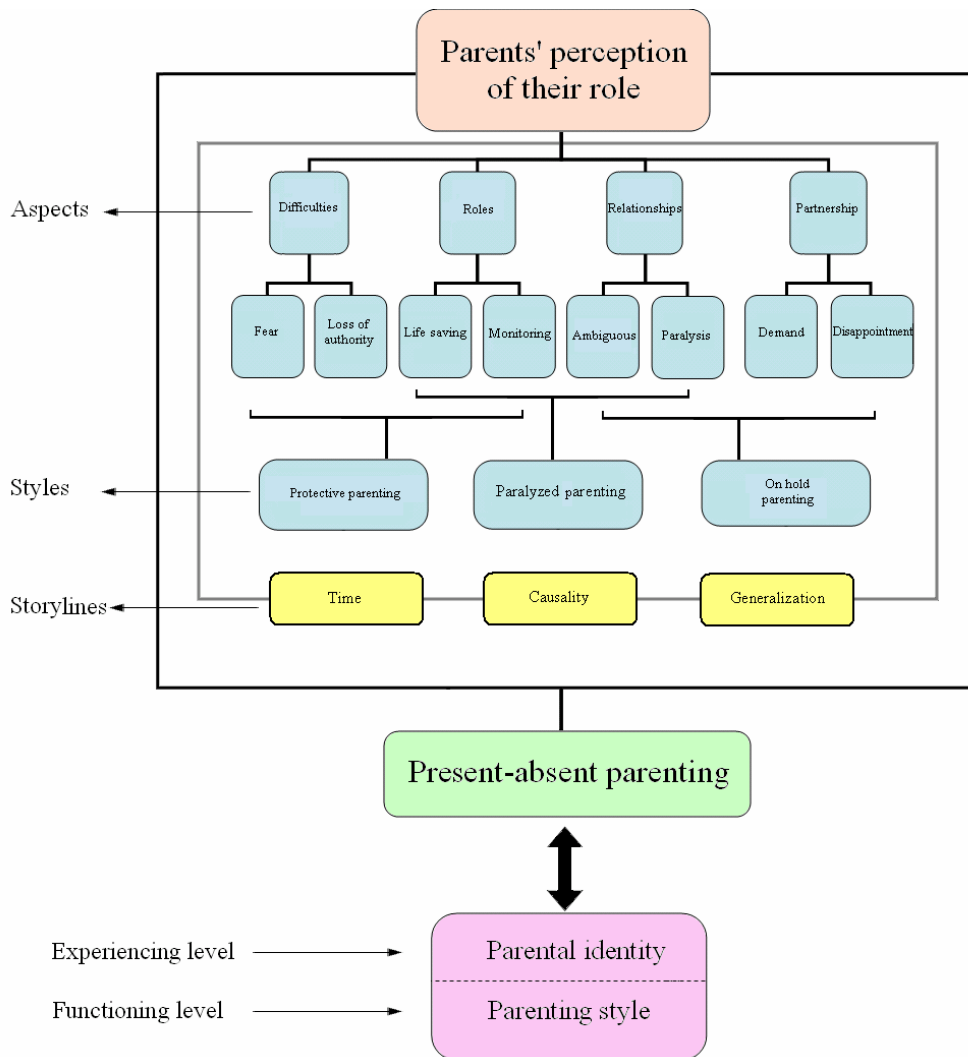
Parents' perception of their role

Aspects

Difficulties

Roles

Relationships

Partnership

Fear

Loss of authority

Life saving

Monitoring

Ambiguous

Paralysis

Demand

Disappointment

Styles

Protective parenting

Paralyzed parenting

On hold parenting

Storylines

Time

Causality

Generalization

Present-absent parenting

Experiencing level

Functioning level

Parental identity

Parenting style